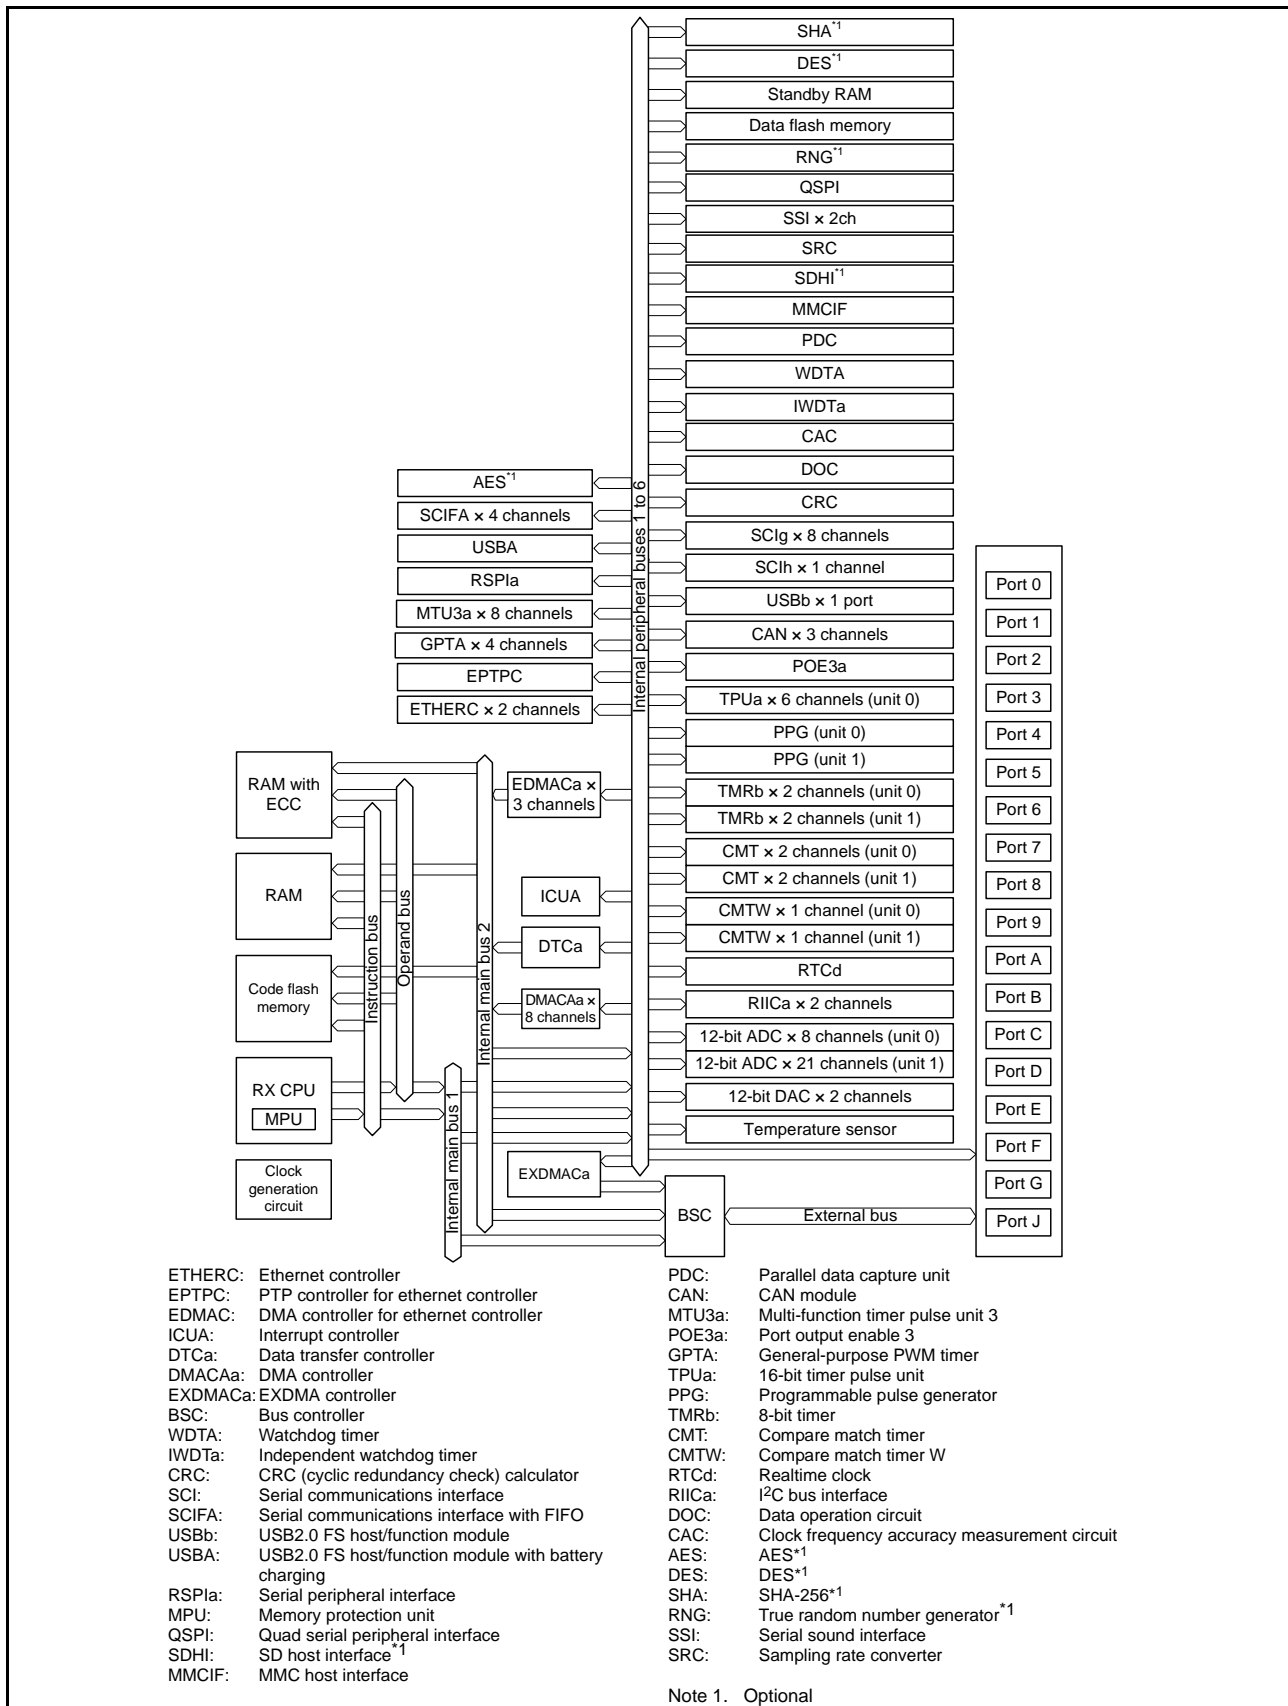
SHA*1
DES*1
Standby RAM
Data flash memory
RNG*1
QSPI
SSI × 2ch
SRC
SDHI*1
MMCIF
PDC
WDTA
IWDTa
CAC
DOC
CRC
SCIg × 8 channels
SCIh × 1 channel
USBb × 1 port
CAN × 3 channels
POE3a
TPUa × 6 channels (unit 0)
PPG (unit 0)
PPG (unit 1)
TMRb × 2 channels (unit 0)
TMRb × 2 channels (unit 1)
CMT × 2 channels (unit 0)
CMT × 2 channels (unit 1)
CMTW × 1 channel (unit 0)
CMTW × 1 channel (unit 1)
RTCd
RIICa × 2 channels
12-bit ADC × 8 channels (unit 0)
12-bit ADC × 21 channels (unit 1)
12-bit DAC × 2 channels
Temperature sensor

Internal peripheral buses 1 to 6

AES*1
SCIFA × 4 channels
USBA
RSPIa
MTU3a × 8 channels
GPTA × 4 channels
EPTPC
ETHERC × 2 channels

Port 0
Port 1
Port 2
Port 3
Port 4
Port 5
Port 6
Port 7
Port 8
Port 9
Port A
Port B
Port C
Port D
Port E
Port F
Port G
Port J

RAM with ECC
RAM
Code flash memory
RX CPU
MPU
Clock generation circuit
Instruction bus
Operand bus
Internal main bus 2
Internal main bus 1
EDMACa × 3 channels
ICUA
DTCa
DMACAa × 8 channels
EXDMACa
BSC
External bus

ETHERC: Ethernet controller
EPTPC: PTP controller for ethernet controller
EDMAC: DMA controller for ethernet controller
ICUA: Interrupt controller
DTCa: Data transfer controller
DMACAa: DMA controller
EXDMACa: EXDMA controller
BSC: Bus controller
WDTA: Watchdog timer
IWDTa: Independent watchdog timer
CRC: CRC (cyclic redundancy check) calculator
SCI: Serial communications interface
SCIFA: Serial communications interface with FIFO
USBb: USB2.0 FS host/function module
USBA: USB2.0 FS host/function module with battery charging
RSPIa: Serial peripheral interface
MPU: Memory protection unit
QSPI: Quad serial peripheral interface
SDHI: SD host interface*1
MMCIF: MMC host interface

PDC: Parallel data capture unit
CAN: CAN module
MTU3a: Multi-function timer pulse unit 3
POE3a: Port output enable 3
GPTA: General-purpose PWM timer
TPUa: 16-bit timer pulse unit
PPG: Programmable pulse generator
TMRb: 8-bit timer
CMT: Compare match timer
CMTW: Compare match timer W
RTCd: Realtime clock
RIICa: I$^2$C bus interface
DOC: Data operation circuit
CAC: Clock frequency accuracy measurement circuit
AES: AES*1
DES: DES*1
SHA: SHA-256*1
RNG: True random number generator*1
SSI: Serial sound interface
SRC: Sampling rate converter

Note 1. Optional